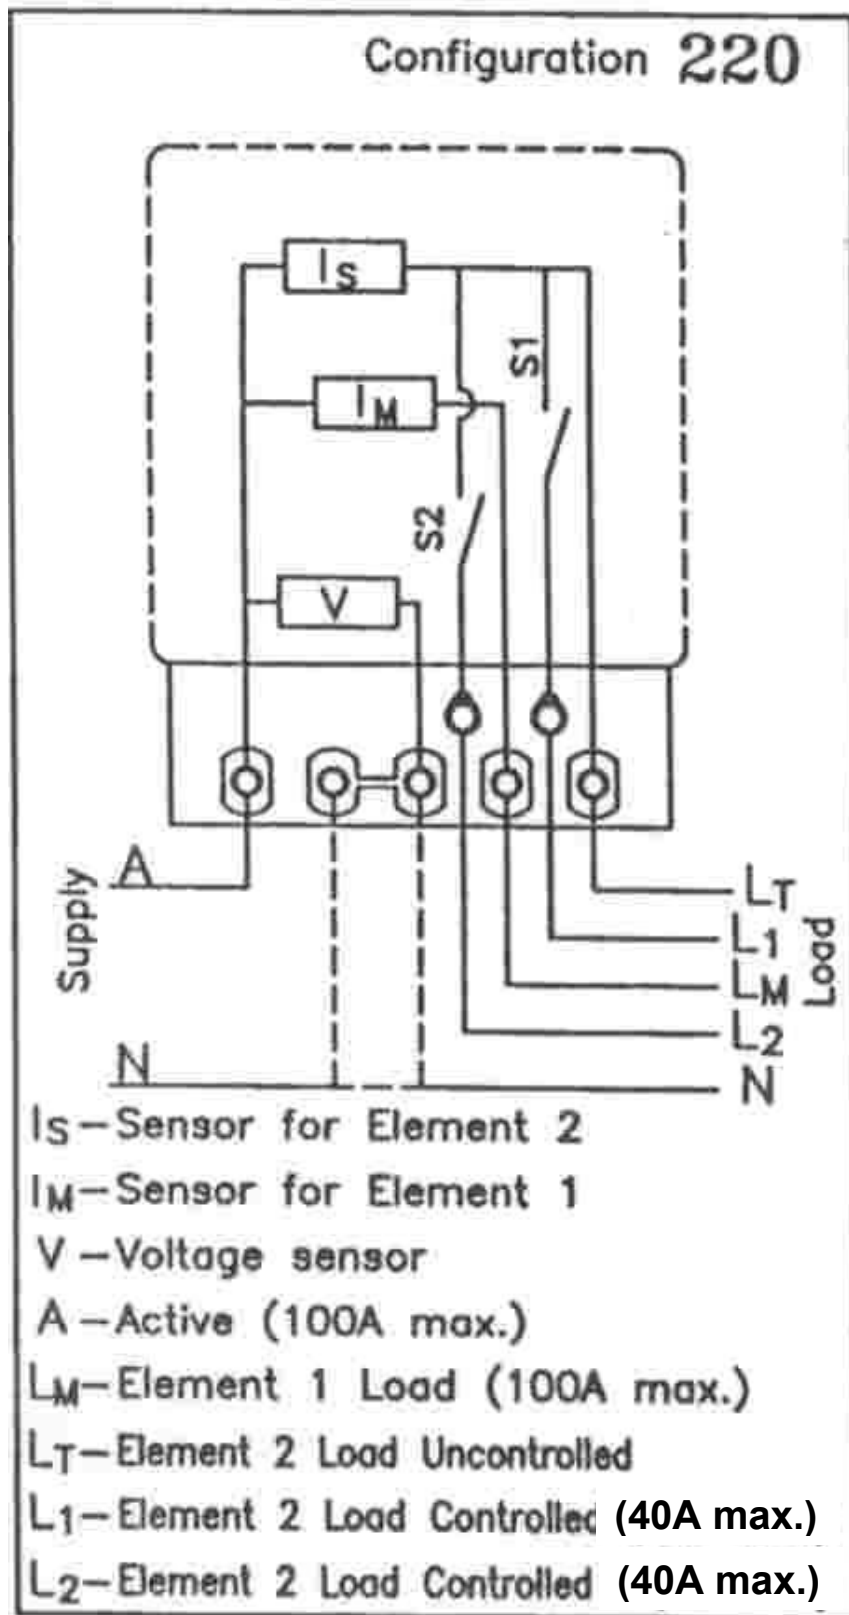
Configuration 220

$I_S$

$I_M$

S1

S2

V

Supply

A

N

$L_T$

$L_1$

$L_M$

$L_2$

N

Load

$I_S$ – Sensor for Element 2

$I_M$ – Sensor for Element 1

V – Voltage sensor

A – Active (100A max.)

$L_M$ – Element 1 Load (100A max.)

$L_T$ – Element 2 Load Uncontrolled

$L_1$ – Element 2 Load Controlled (40A max.)

$L_2$ – Element 2 Load Controlled (40A max.)